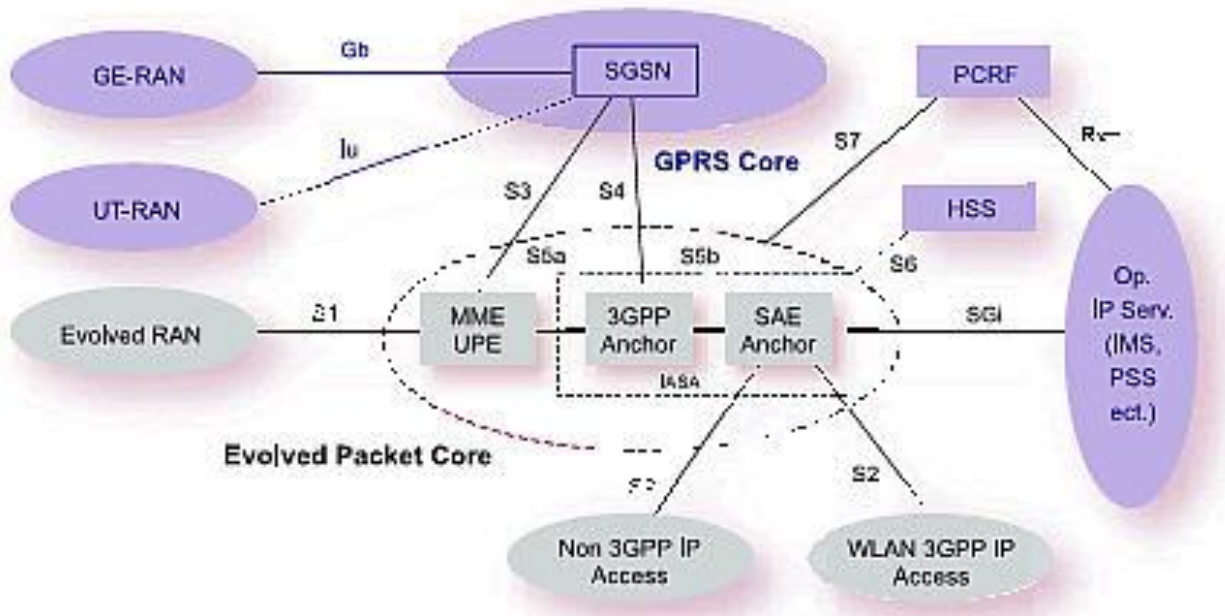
GE-RAN

Gb

SGSN

PCRF

Iu

GPRS Core

S7

Rx

UT-RAN

S3

S4

HSS

S5a

S5b

S6

Evolved RAN

S1

MME UPE

3GPP Anchor

SAE Anchor

SGi

Op. IP Serv. (IMS, PSS ect.)

IASA

Evolved Packet Core

S2

S2

Non 3GPP IP Access

WLAN 3GPP IP Access